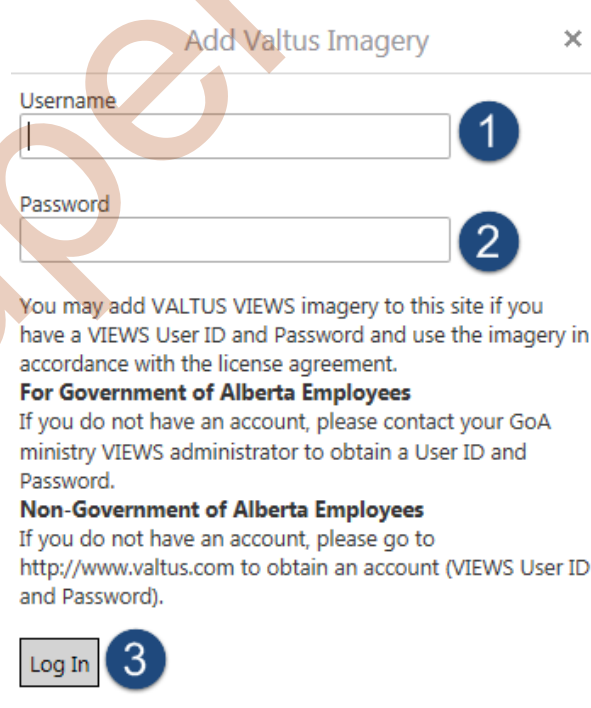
Add Valtus Imagery

×

Username

1

Password

2

You may add VALTUS VIEWS imagery to this site if you have a VIEWS User ID and Password and use the imagery in accordance with the license agreement.

**For Government of Alberta Employees**

If you do not have an account, please contact your GoA ministry VIEWS administrator to obtain a User ID and Password.

**Non-Government of Alberta Employees**

If you do not have an account, please go to http://www.valtus.com to obtain an account (VIEWS User ID and Password).

Log In

3